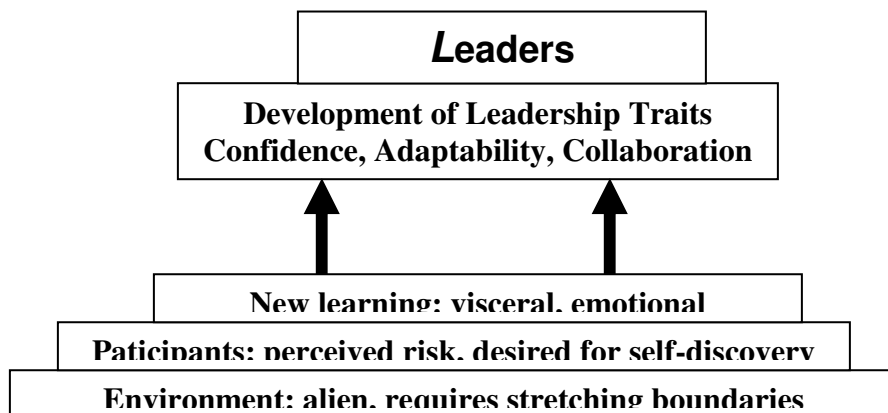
Leaders

Development of Leadership Traits
Confidence, Adaptability, Collaboration

New learning: visceral, emotional

Paticipants: perceived risk, desired for self-discovery

Environment: alien, requires stretching boundaries